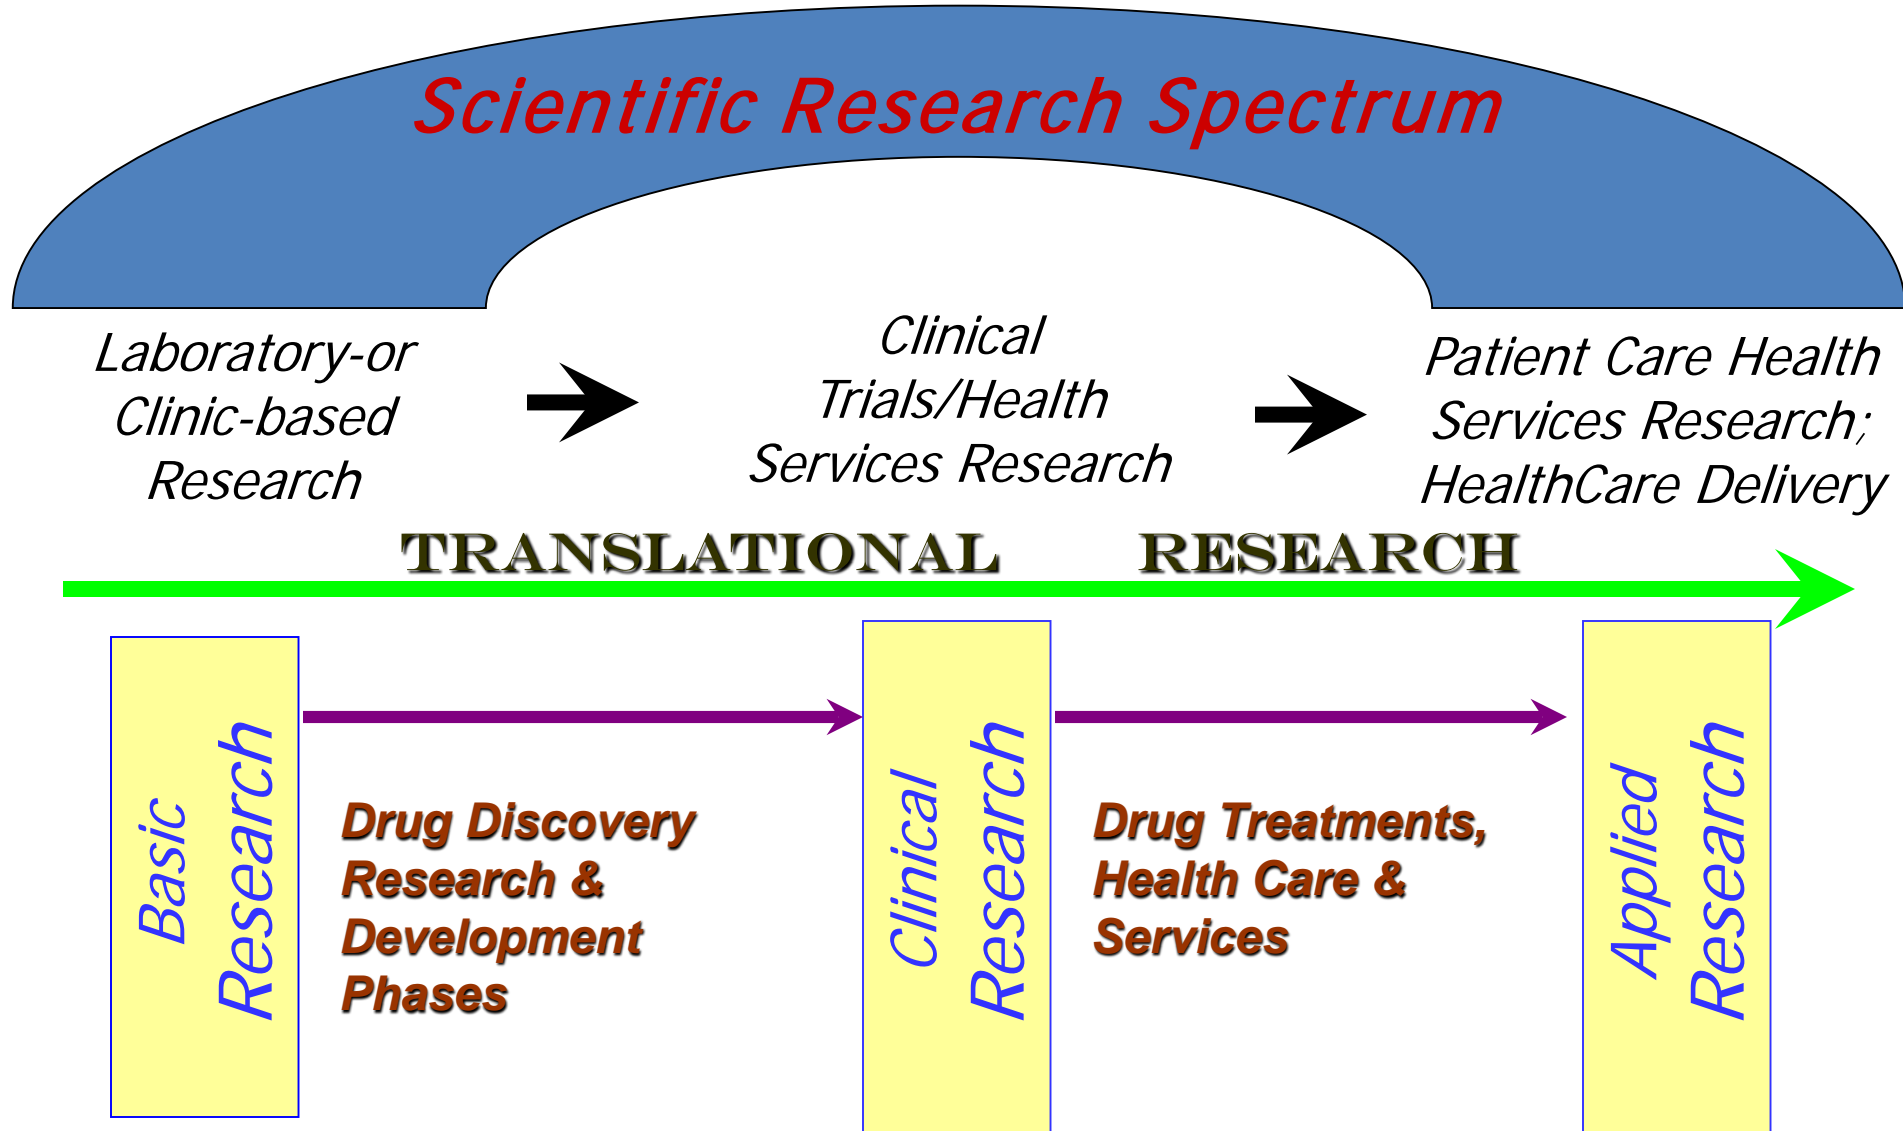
Scientific Research Spectrum

Laboratory-or Clinic-based Research

Clinical Trials/Health Services Research

Patient Care Health Services Research; HealthCare Delivery

TRANSLATIONAL RESEARCH

Basic Research

Drug Discovery Research & Development Phases

Clinical Research

Drug Treatments, Health Care & Services

Applied Research